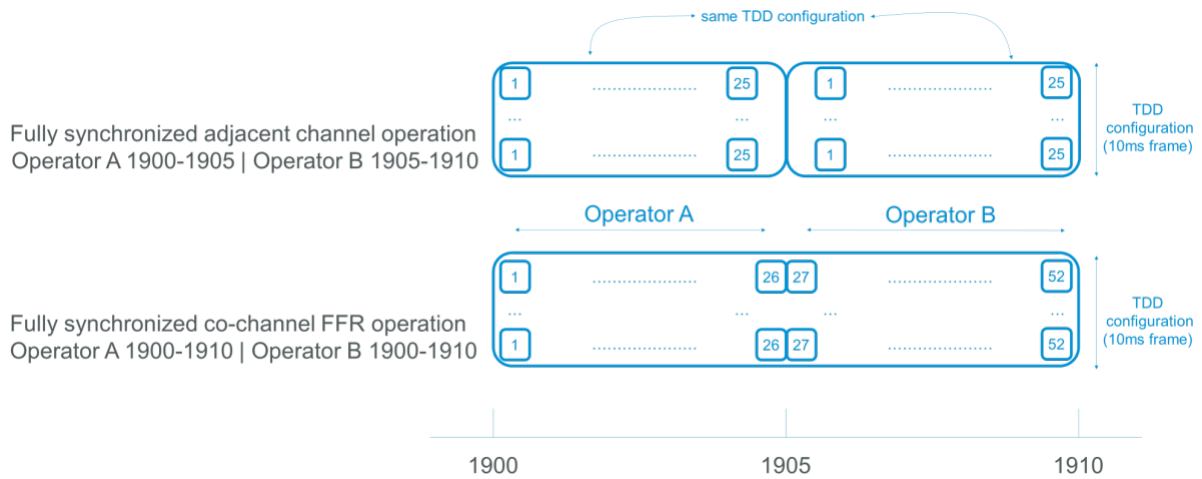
same TDD configuration

Fully synchronized adjacent channel operation
Operator A 1900-1905 | Operator B 1905-1910

1 ............ 25 1 ............ 25
... ... ... ...
1 ............ 25 1 ............ 25

TDD configuration (10ms frame)

Operator A Operator B

Fully synchronized co-channel FFR operation
Operator A 1900-1910 | Operator B 1900-1910

1 ............ 26 27 ............ 52
... ... ... ...
1 ............ 26 27 ............ 52

TDD configuration (10ms frame)

1900 1905 1910